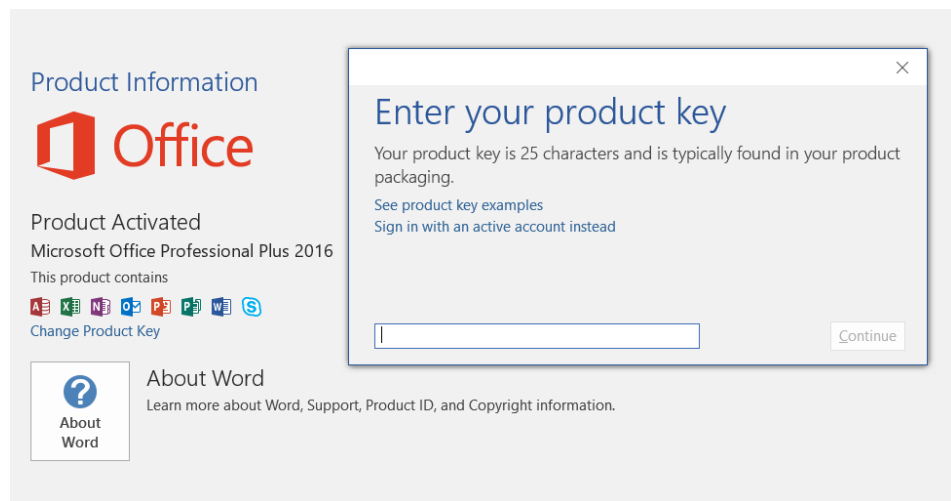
Product Information

Office

Product Activated
Microsoft Office Professional Plus 2016
This product contains
Change Product Key

About Word

About Word
Learn more about Word, Support, Product ID, and Copyright information.

×

Enter your product key

Your product key is 25 characters and is typically found in your product packaging.

See product key examples
Sign in with an active account instead

Continue